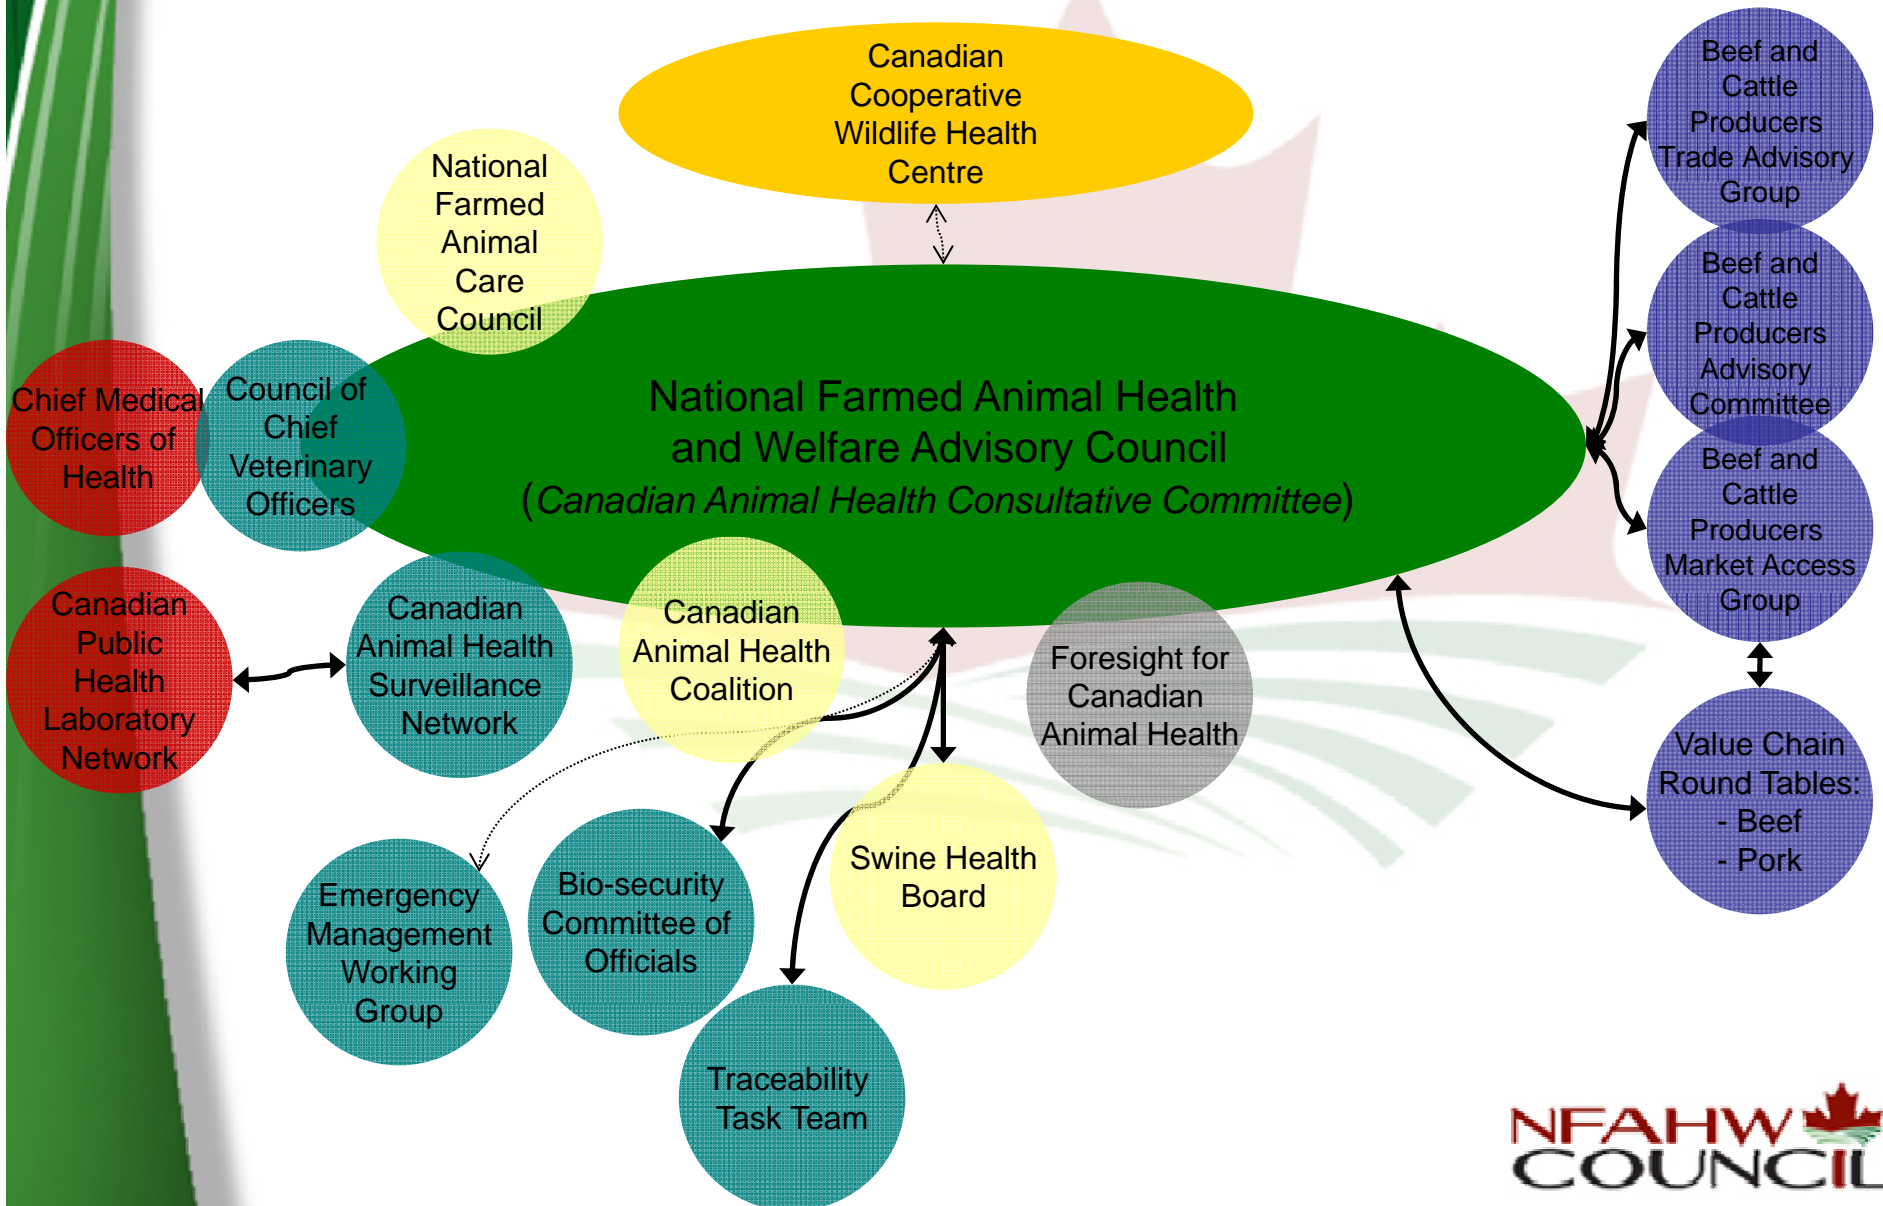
Canadian Cooperative Wildlife Health Centre

National Farmed Animal Care Council

Beef and Cattle Producers Trade Advisory Group

Beef and Cattle Producers Advisory Committee

Beef and Cattle Producers Market Access Group

Chief Medical Officers of Health

Council of Chief Veterinary Officers

National Farmed Animal Health and Welfare Advisory Council (Canadian Animal Health Consultative Committee)

Canadian Public Health Laboratory Network

Canadian Animal Health Surveillance Network

Canadian Animal Health Coalition

Foresight for Canadian Animal Health

Value Chain Round Tables:
- Beef
- Pork

Swine Health Board

Emergency Management Working Group

Bio-security Committee of Officials

Traceability Task Team

NFAHW COUNCIL